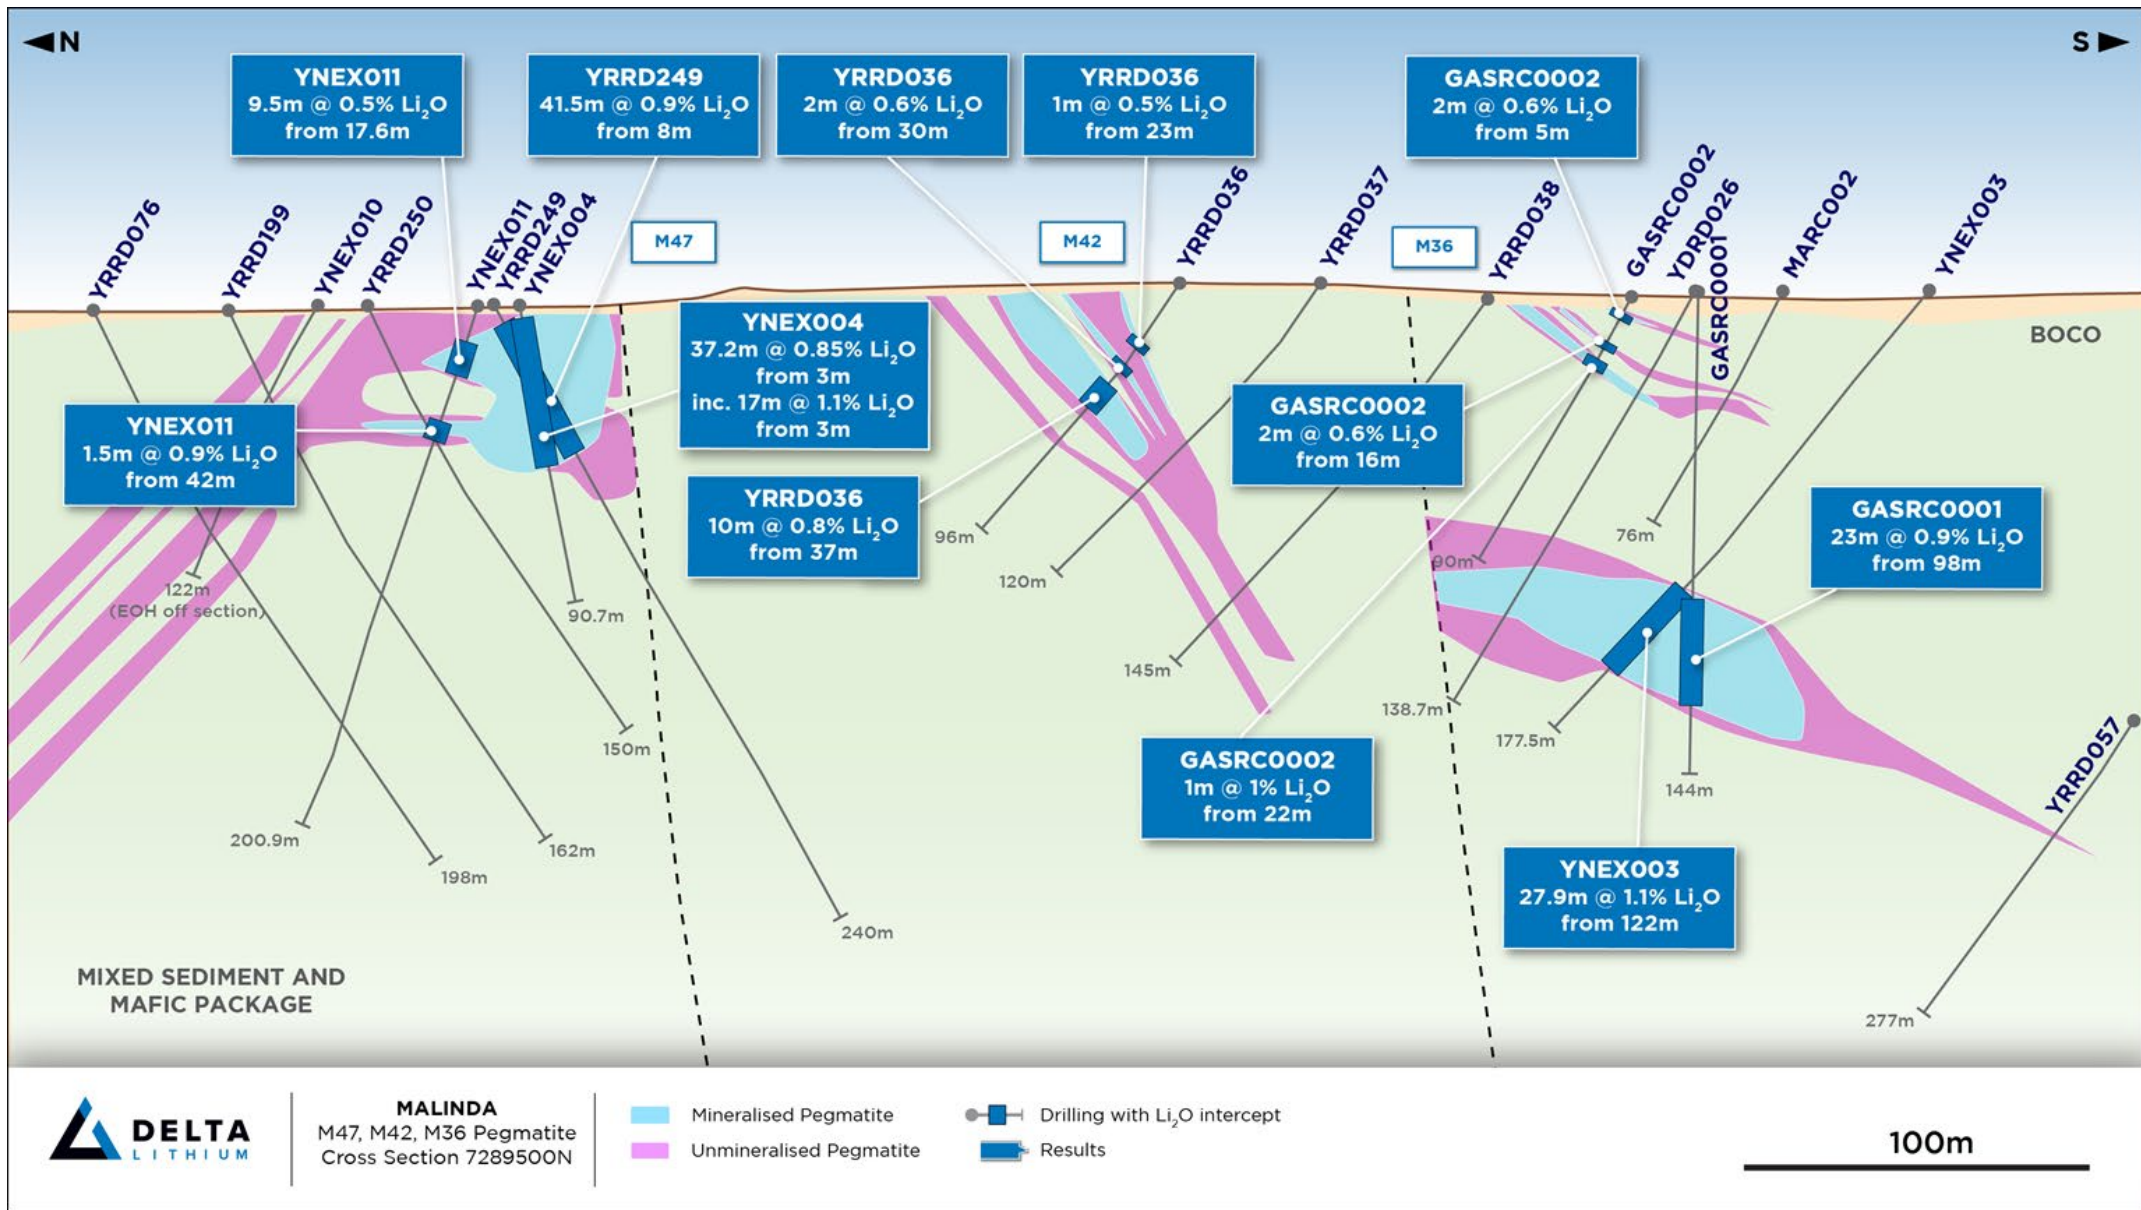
◄N

S ►

YNEX011
9.5m @ 0.5% $Li_2O$
from 17.6m

YRRD249
41.5m @ 0.9% $Li_2O$
from 8m

YRRD036
2m @ 0.6% $Li_2O$
from 30m

YRRD036
1m @ 0.5% $Li_2O$
from 23m

GASRC0002
2m @ 0.6% $Li_2O$
from 5m

M47

M42

M36

YRRD076

YRRD199

YNEX010

YRRD250

YNEX011

YRRD249

YNEX004

YRRD036

YRRD037

YRRD038

GASRC0002

YDRD026

GASRC0001

MARC002

YNEX003

BOCO

YNEX004
37.2m @ 0.85% $Li_2O$
from 3m
inc. 17m @ 1.1% $Li_2O$
from 3m

YNEX011
1.5m @ 0.9% $Li_2O$
from 42m

GASRC0002
2m @ 0.6% $Li_2O$
from 16m

YRRD036
10m @ 0.8% $Li_2O$
from 37m

96m

76m

GASRC0001
23m @ 0.9% $Li_2O$
from 98m

120m

90m

122m
(EOH off section)

90.7m

145m

138.7m

177.5m

150m

GASRC0002
1m @ 1% $Li_2O$
from 22m

144m

YRRD057

200.9m

162m

198m

YNEX003
27.9m @ 1.1% $Li_2O$
from 122m

240m

MIXED SEDIMENT AND
MAFIC PACKAGE

277m

DELTA
LITHIUM

MALINDA
M47, M42, M36 Pegmatite
Cross Section 7289500N

Mineralised Pegmatite

Unmineralised Pegmatite

Drilling with $Li_2O$ intercept

Results

100m